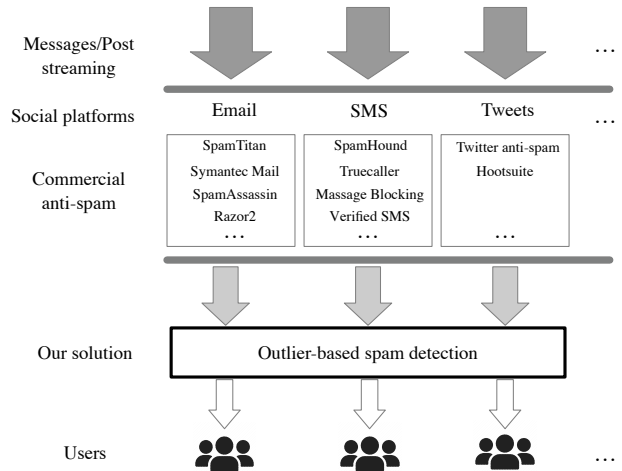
Messages/Post streaming

…

Social platforms

Email

SMS

Tweets

…

Commercial anti-spam

SpamTitan
Symantec Mail
SpamAssassin
Razor2
…

SpamHound
Truecaller
Massage Blocking
Verified SMS
…

Twitter anti-spam
Hootsuite
…

Our solution

Outlier-based spam detection

Users

…